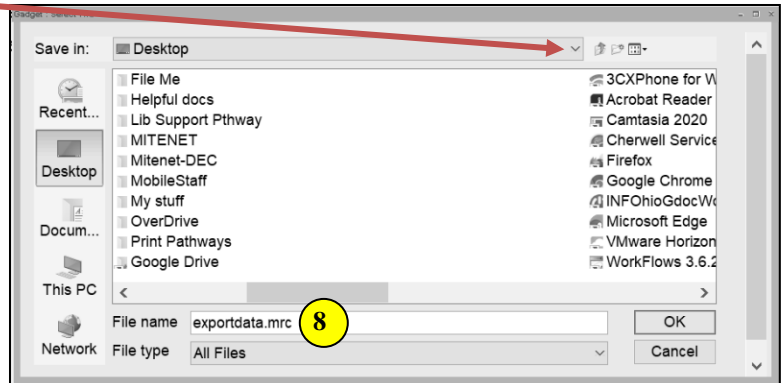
Save in: Desktop

Recent...
Desktop
Docum...
This PC
Network

File Me
Helpful docs
Lib Support Pthway
MITENET
Mitenet-DEC
MobileStaff
My stuff
OverDrive
Print Pathways
Google Drive

3CXPhone for W
Acrobat Reader
Camtasia 2020
Cherwell Service
Firefox
Google Chrome
INFOhioGdocWo
Microsoft Edge
VMware Horizon
WorkFlows 3.6.2

File name exportdata.mrc
8
OK
File type All Files
Cancel